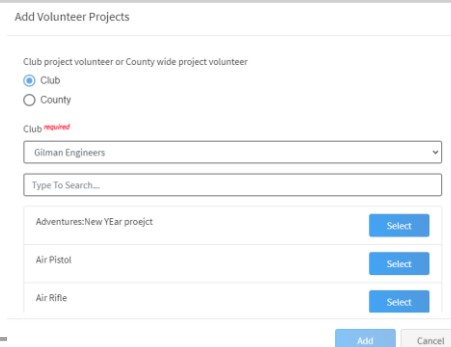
Add Volunteer Projects

Club project volunteer or County wide project volunteer

Club

County

Club required

Gilman Engineers

Type To Search....

| | |
|---|---|
| Adventures:New YEar proejct | Select |
| Air Pistol | Select |
| Air Rifle | Select |

Add Cancel